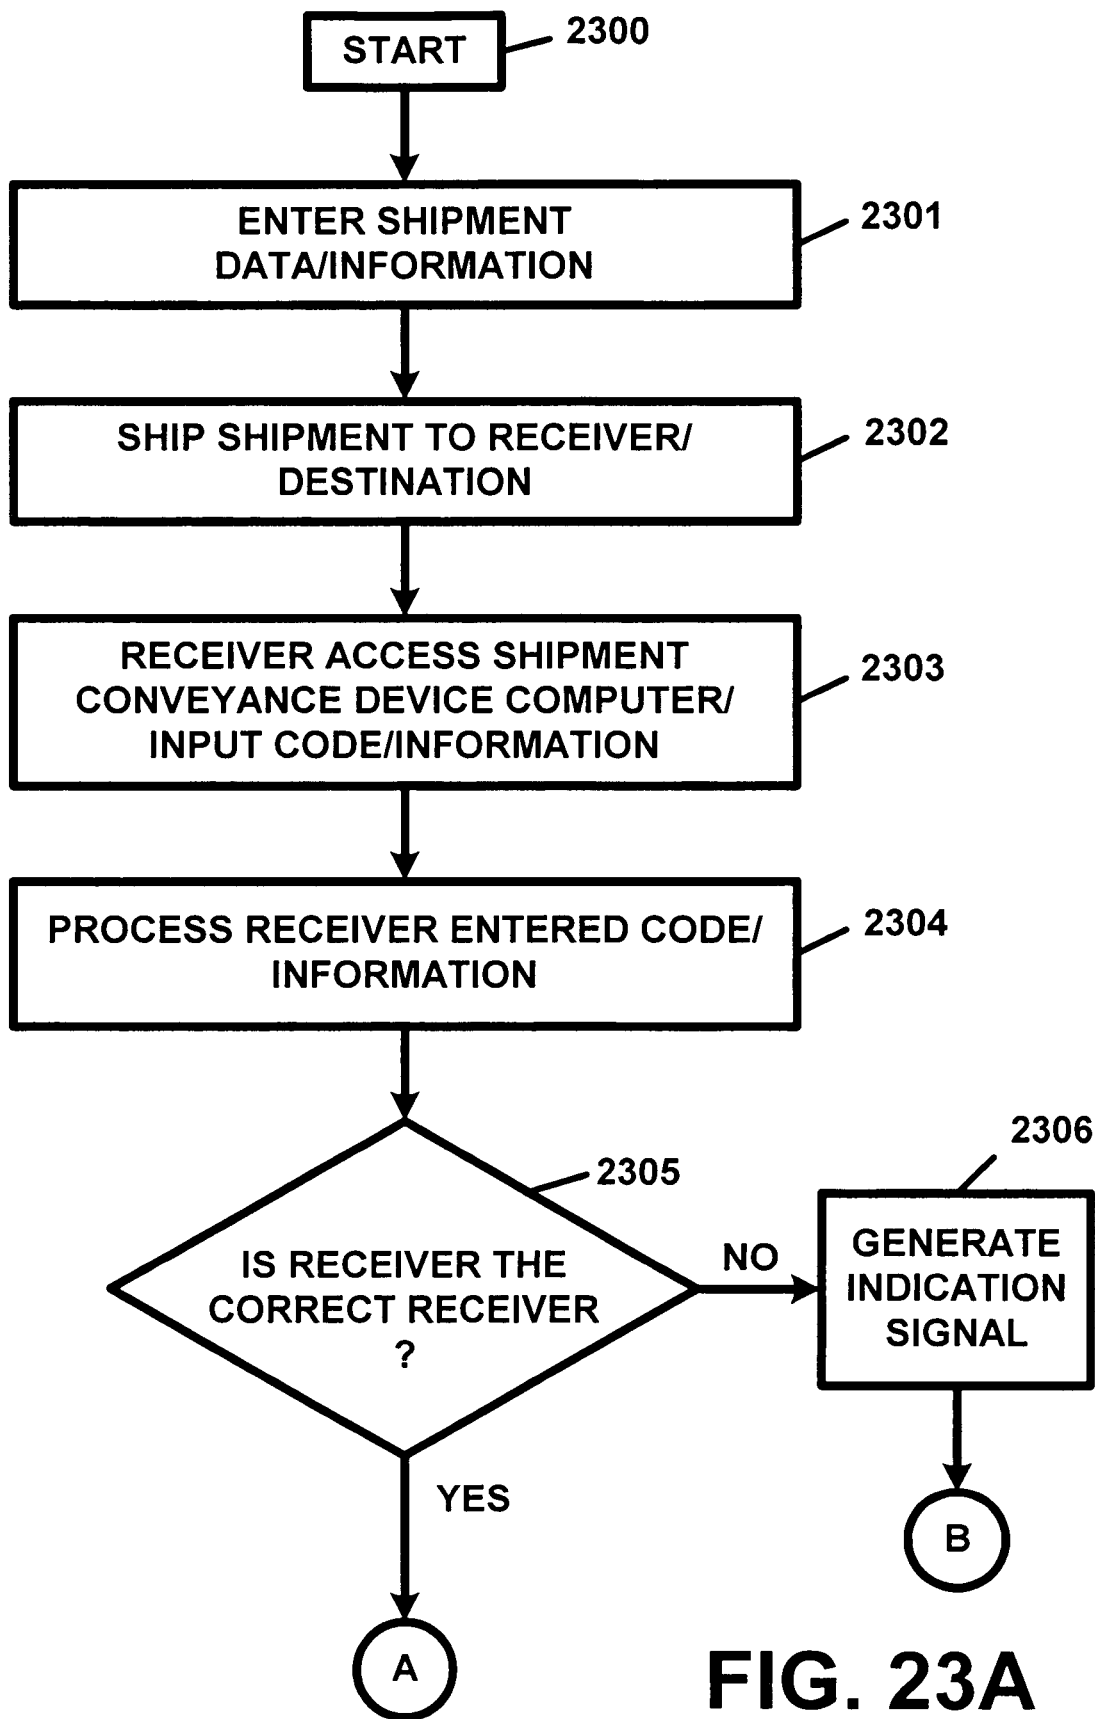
START
2300

ENTER SHIPMENT DATA/INFORMATION
2301

SHIP SHIPMENT TO RECEIVER/ DESTINATION
2302

RECEIVER ACCESS SHIPMENT CONVEYANCE DEVICE COMPUTER/ INPUT CODE/INFORMATION
2303

PROCESS RECEIVER ENTERED CODE/ INFORMATION
2304

2305
IS RECEIVER THE CORRECT RECEIVER ?

NO

2306
GENERATE INDICATION SIGNAL

YES

A

B

FIG. 23A